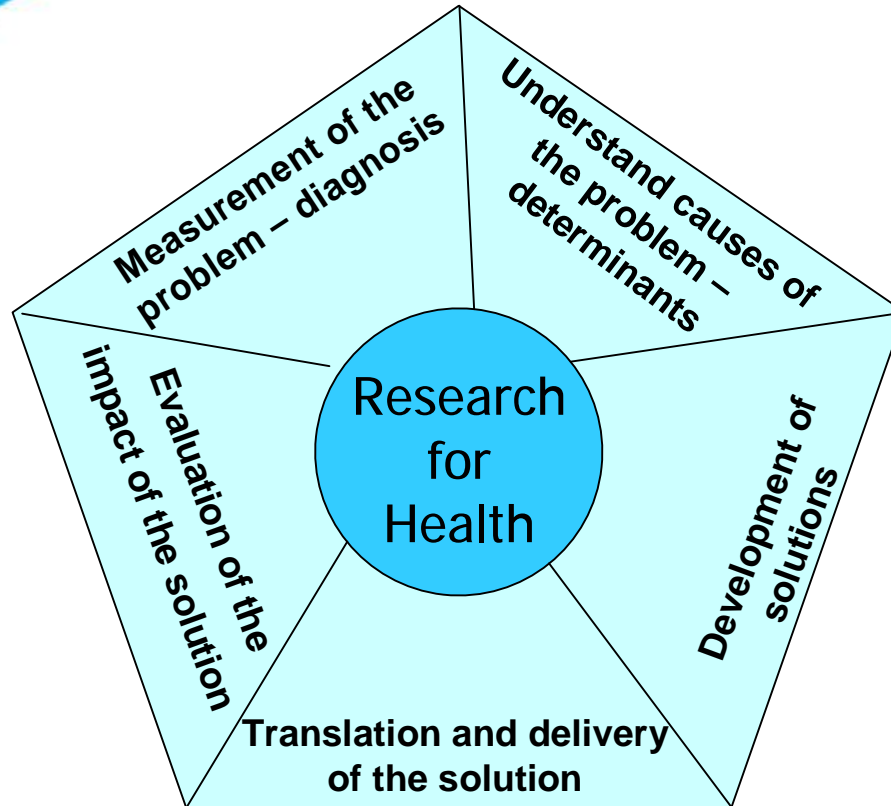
Research for Health

Measurement of the problem – diagnosis

Understand causes of the problem – determinants

Development of solutions

Translation and delivery of the solution

Evaluation of the impact of the solution